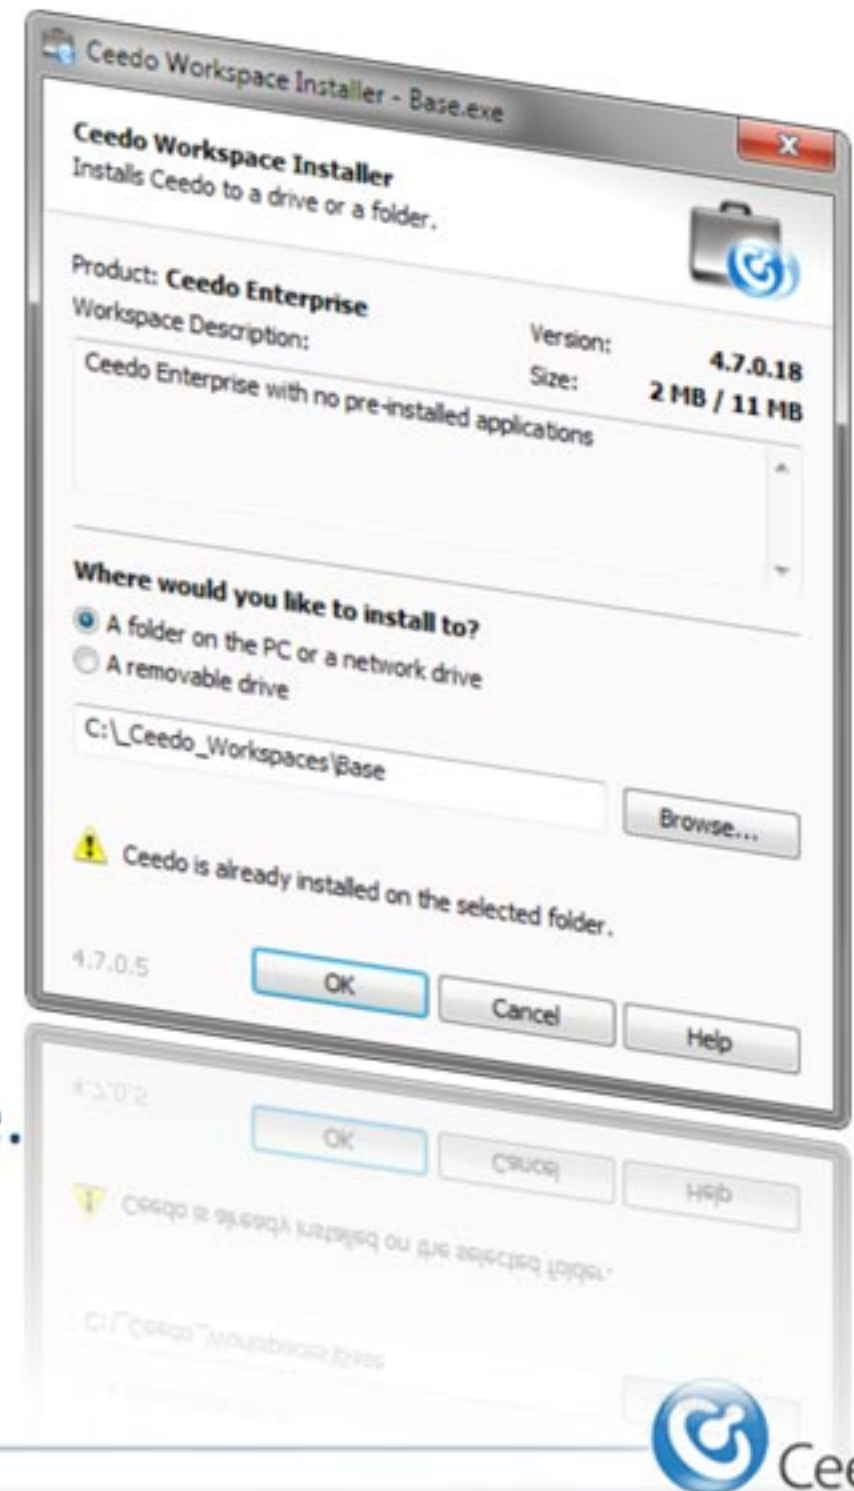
Ceedo Workspace Installer - Base.exe

Ceedo Workspace Installer
Installs Ceedo to a drive or a folder.

Product: Ceedo Enterprise
Workspace Description:
Version: 4.7.0.18
Size: 2 MB / 11 MB
Ceedo Enterprise with no pre-installed applications

Where would you like to install to?
A folder on the PC or a network drive
A removable drive
C:\_Ceedo_Workspaces\Base
Browse...
Ceedo is already installed on the selected folder.
4.7.0.5
OK
Cancel
Help

Cee